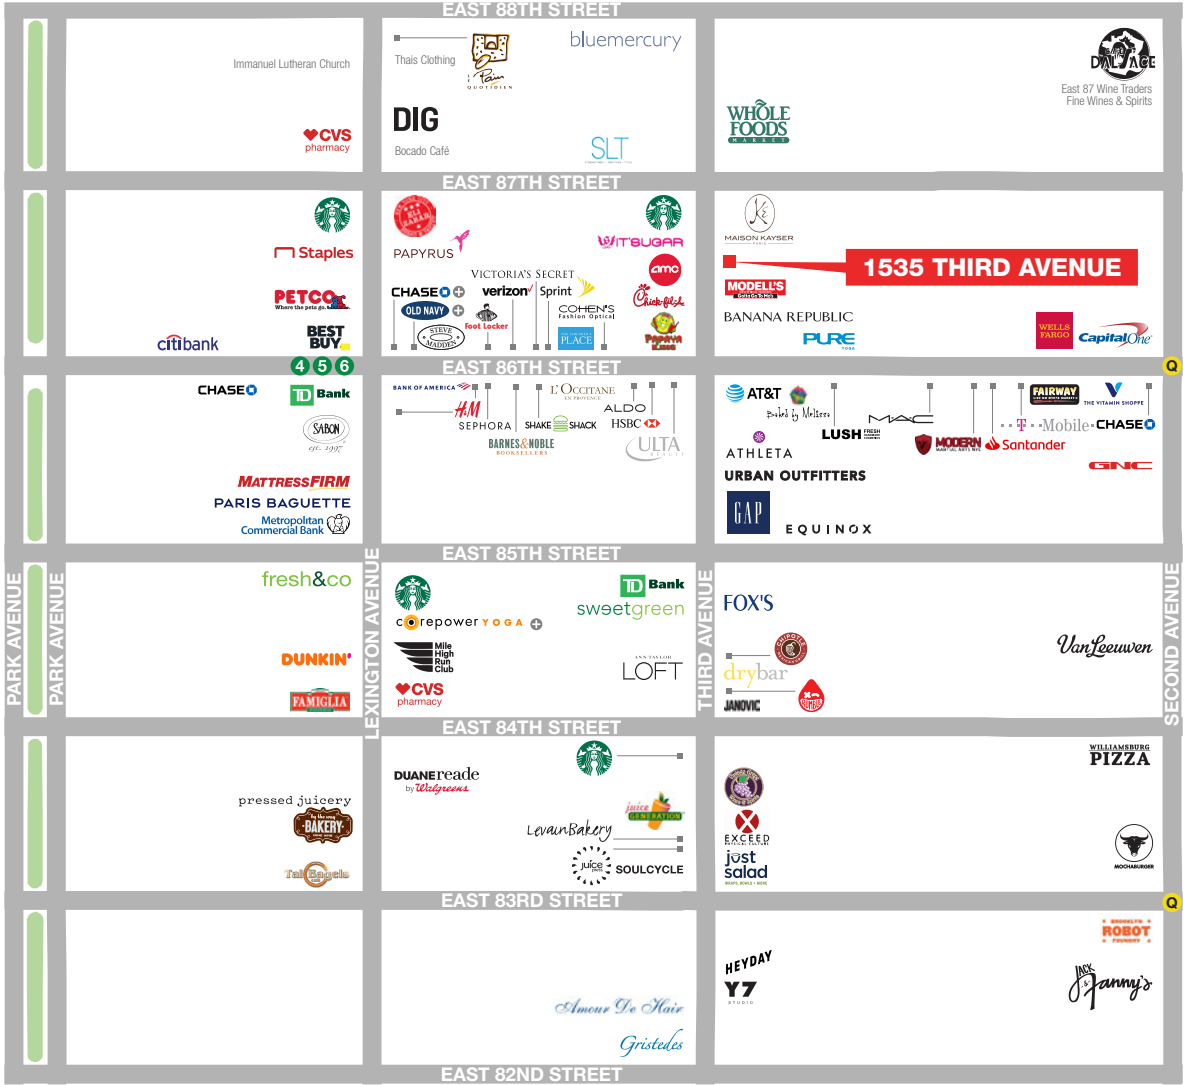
EAST 88TH STREET

Immanuel Lutheran Church

CVS pharmacy

Thais Clothing

Le Pain Quotidien

bluemercury

DIG

Bocado Café

SLT

WHOLE FOODS MARKET

DALVAGE

East 87 Wine Traders
Fine Wines & Spirits

EAST 87TH STREET

Staples

PETCO Where the pets go.

BEST BUY

citibank

4 5 6

ELI ZABAR

PAPYRUS

IT'SUGAR

amc

VICTORIA'S SECRET

CHASE

verizon

Sprint

COHEN'S Fashion Optical

Chick-fil-A

OLD NAVY

STEVE MADDEN

Foot Locker

PLACE

PAPAYA KING

MAISON KAYSER

1535 THIRD AVENUE

MODELL'S

BANANA REPUBLIC

PURE YOGA

WELLS FARGO

Capital One

Q

EAST 86TH STREET

CHASE

TD Bank

SABON est. 1997

MATTRESSFIRM

PARIS BAGUETTE

Metropolitan Commercial Bank

BANK OF AMERICA

H&M

L'OCCITANE EN PROVENCE

ALDO

SEPHORA

SHAKE SHACK

HSBC

BARNES&NOBLE BOOKSELLERS

ULTA BEAUTY

AT&T

Baked by Melissa

MAC

FAIRWAY

THE VITAMIN SHOPPE

LUSH FRESH HANDMADE COSMETICS

T-Mobile

CHASE

ATHLETA

MODERN MARTIAL ARTS NYC

Santander

GNC

URBAN OUTFITTERS

GAP

EQUINOX

EAST 85TH STREET

PARK AVENUE

PARK AVENUE

fresh&co

DUNKIN'

FAMIGLIA

LEXINGTON AVENUE

corepower YOGA

Mile High Run Club

CVS pharmacy

TD Bank

sweetgreen

ANN TAYLOR LOFT

THIRD AVENUE

FOX'S

CHIPOTLE

drybar

JANOVIC

VanLeeuwen

SECOND AVENUE

EAST 84TH STREET

pressed juicery

BAKERY

Tal Bagels

DUANEreade by Walgreens

juice GENERATION

LevainBakery

juice press

SOULCYCLE

EXCEED PHYSICAL CULTURE

just salad

WILLIAMSBURG PIZZA

MOCHABURGER

EAST 83RD STREET

Q

Amour De Hair

Gristedes

HEYDAY

Y7 STUDIO

BROOKLYN ROBOT FOUNDRY

JACK & Fanny's

EAST 82ND STREET